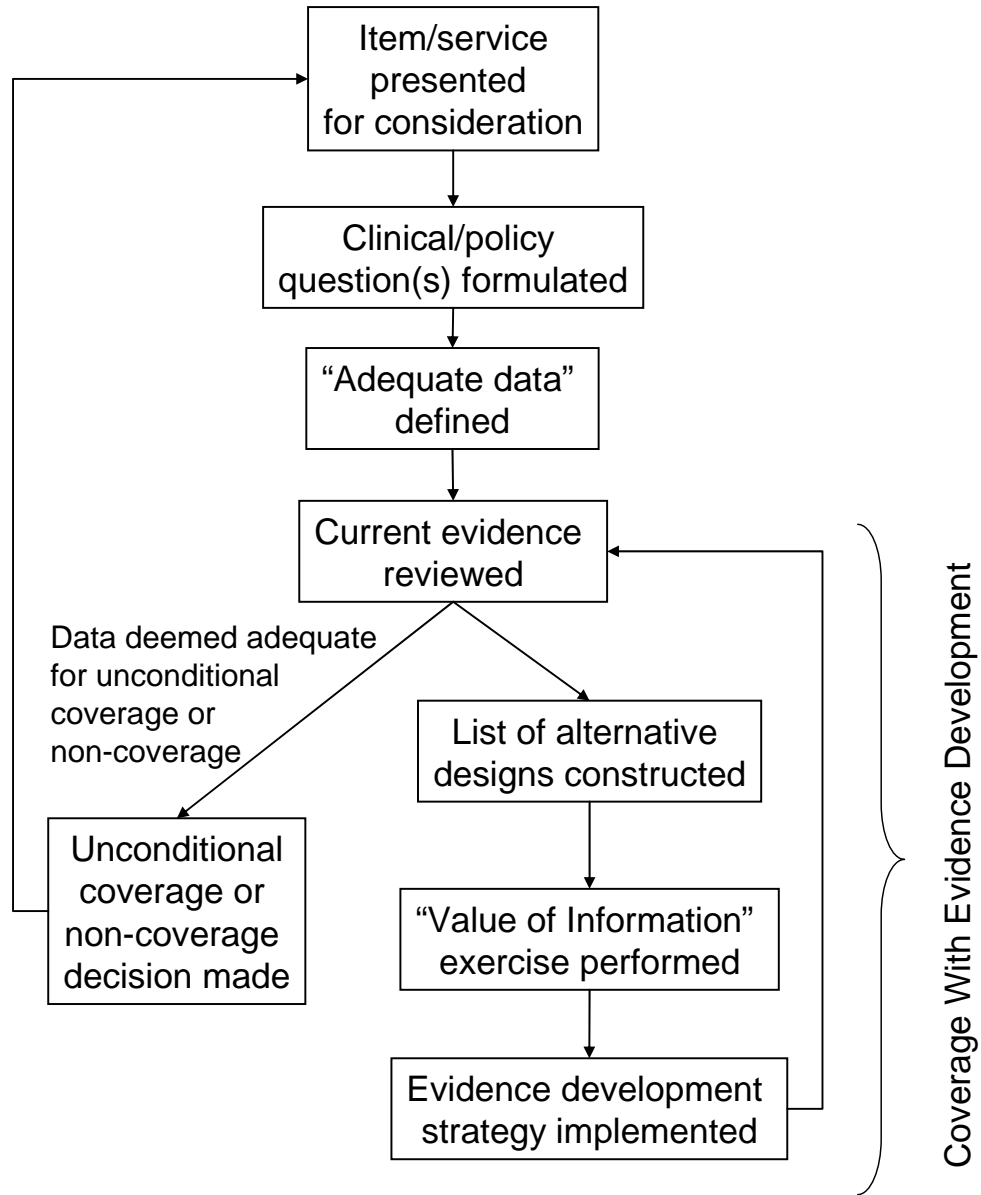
Item/service presented for consideration

Clinical/policy question(s) formulated

“Adequate data” defined

Current evidence reviewed

Data deemed adequate for unconditional coverage or non-coverage

List of alternative designs constructed

Unconditional coverage or non-coverage decision made

“Value of Information” exercise performed

Evidence development strategy implemented

Coverage With Evidence Development